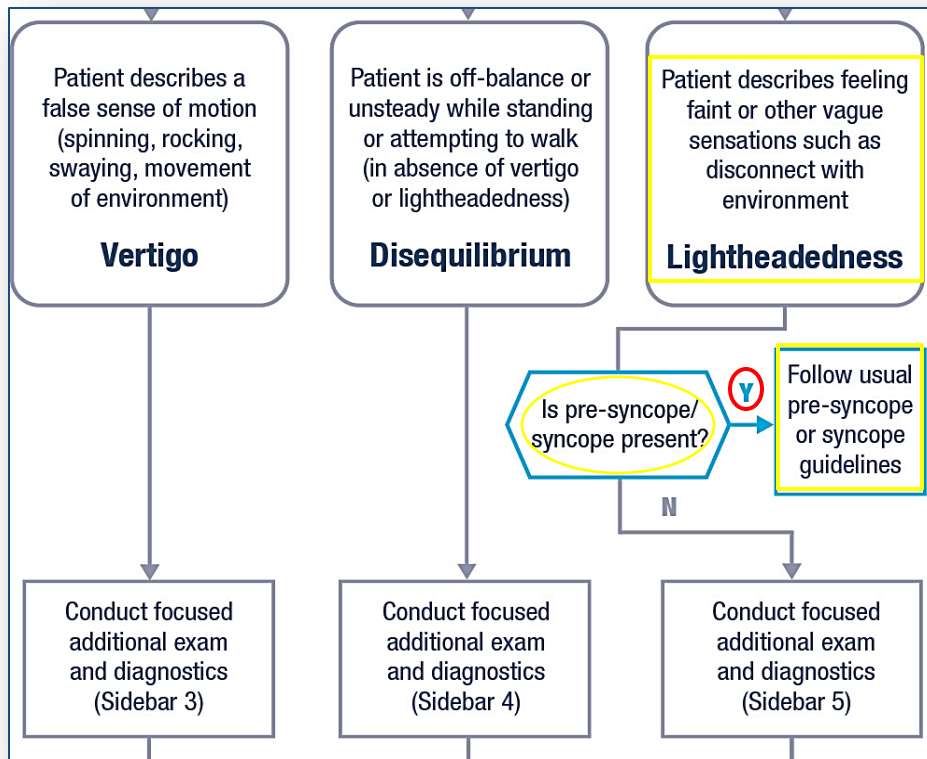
Patient describes a false sense of motion (spinning, rocking, swaying, movement of environment)

Vertigo

Patient is off-balance or unsteady while standing or attempting to walk (in absence of vertigo or lightheadedness)

Disequilibrium

Patient describes feeling faint or other vague sensations such as disconnect with environment

Lightheadedness

Is pre-syncope/ syncope present?

Y

Follow usual pre-syncope or syncope guidelines

N

Conduct focused additional exam and diagnostics (Sidebar 3)

Conduct focused additional exam and diagnostics (Sidebar 4)

Conduct focused additional exam and diagnostics (Sidebar 5)